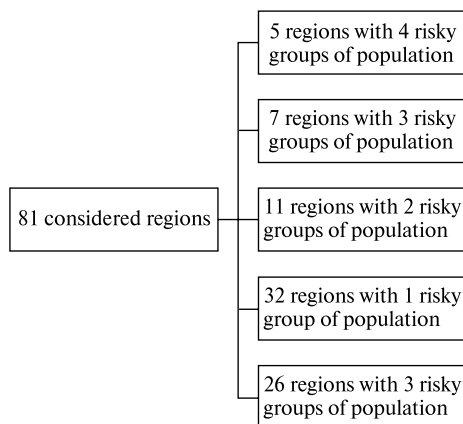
81 considered regions

5 regions with 4 risky groups of population

7 regions with 3 risky groups of population

11 regions with 2 risky groups of population

32 regions with 1 risky group of population

26 regions with 3 risky groups of population